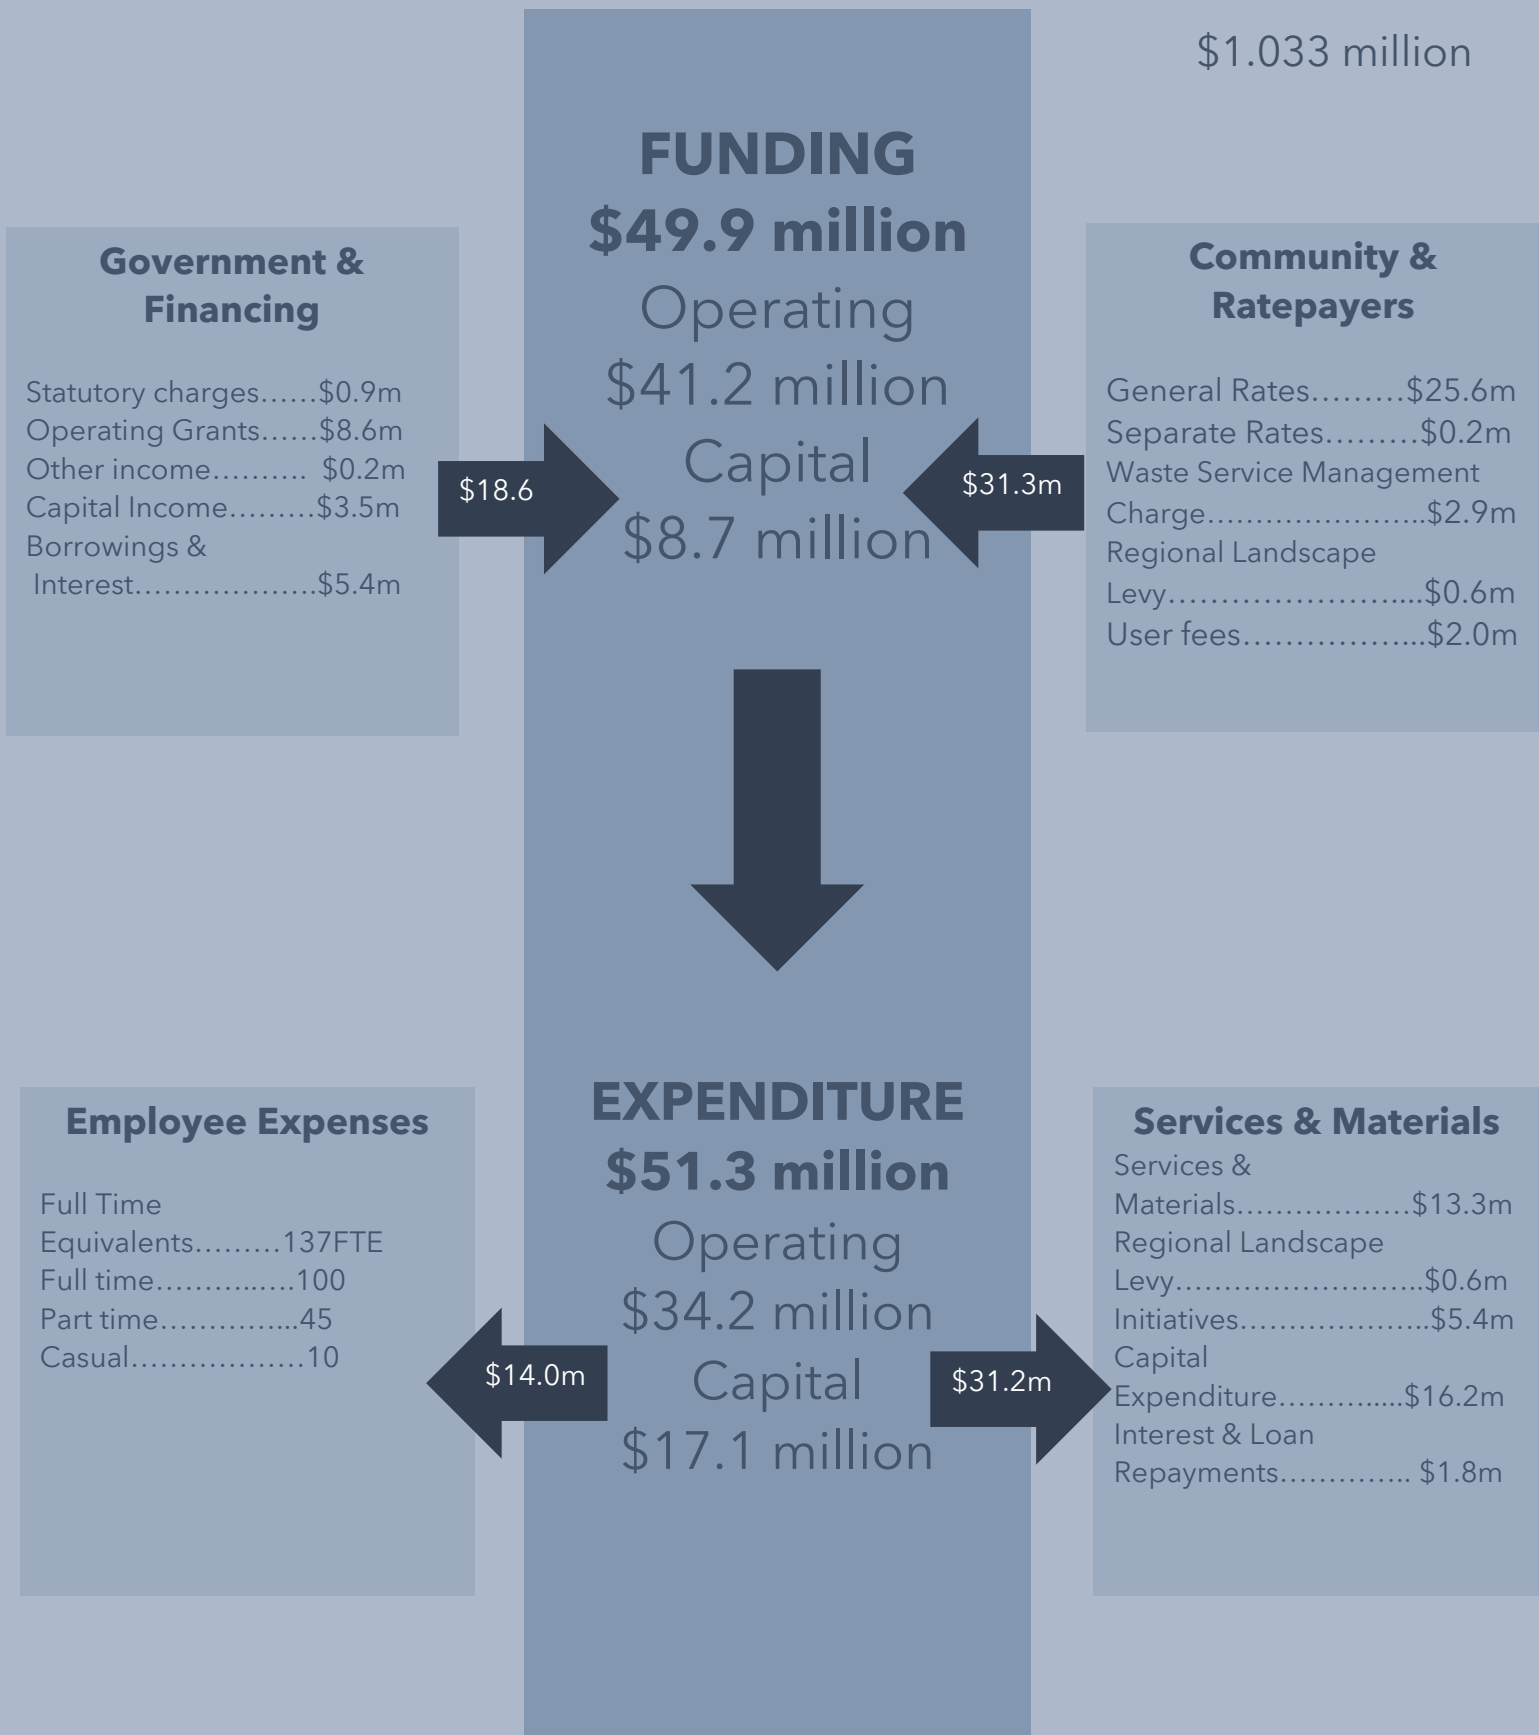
$1.033 million

FUNDING
$49.9 million
Operating
$41.2 million
Capital
$8.7 million

Government & Financing

Statutory charges……$0.9m
Operating Grants……$8.6m
Other income………. $0.2m
Capital Income………$3.5m
Borrowings & Interest……………….$5.4m

$18.6

$31.3m

Community & Ratepayers

General Rates………$25.6m
Separate Rates………$0.2m
Waste Service Management Charge…………………..$2.9m
Regional Landscape Levy……………………..$0.6m
User fees……………...$2.0m

EXPENDITURE
$51.3 million
Operating
$34.2 million
Capital
$17.1 million

Employee Expenses

Full Time Equivalents………137FTE
Full time…………..…100
Part time…………...45
Casual………………10

$14.0m

$31.2m

Services & Materials

Services & Materials……………..$13.3m
Regional Landscape Levy……………………..$0.6m
Initiatives………………..$5.4m
Capital Expenditure………....$16.2m
Interest & Loan Repayments………….. $1.8m